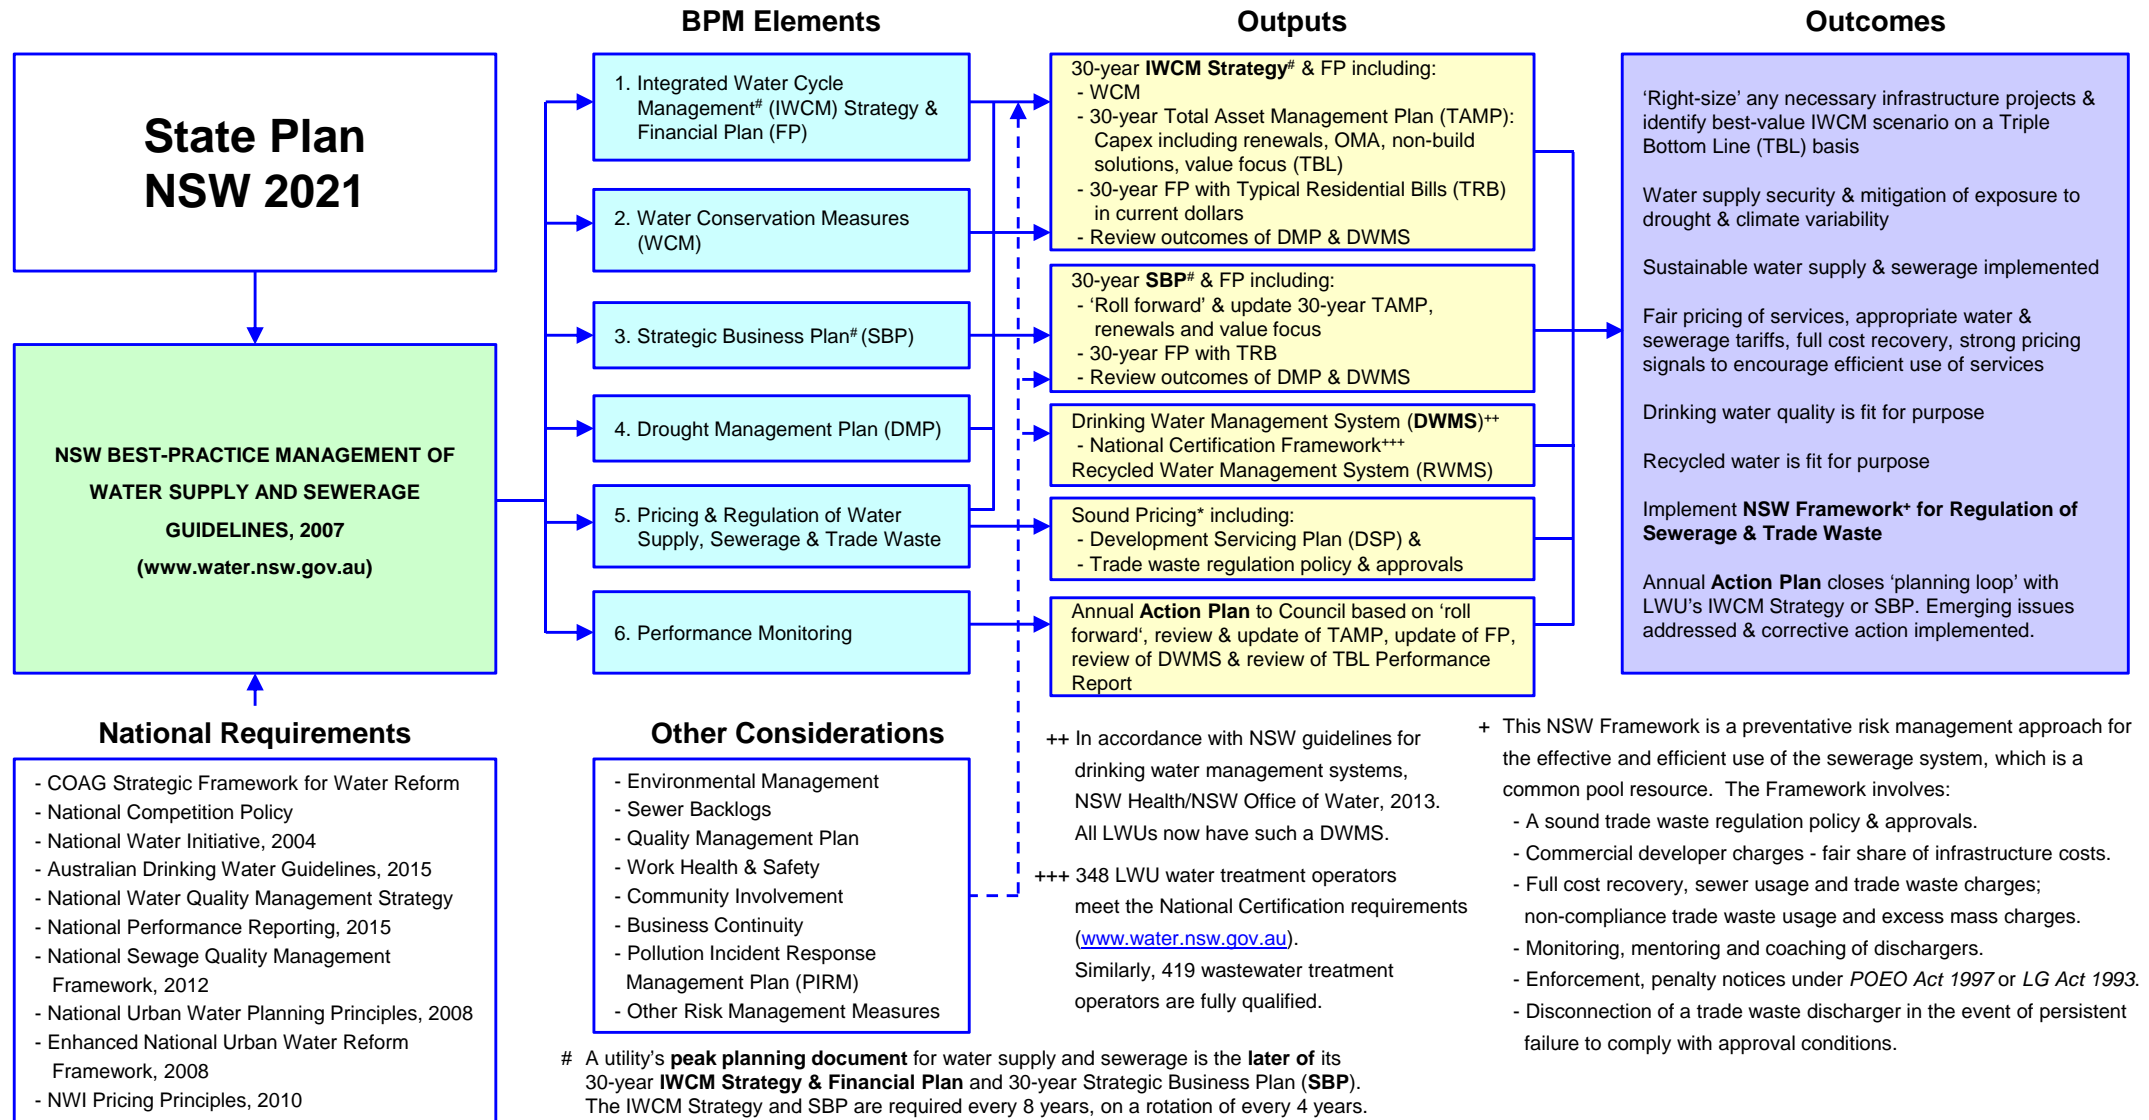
BPM Elements

Outputs

Outcomes

State Plan NSW 2021

NSW BEST-PRACTICE MANAGEMENT OF WATER SUPPLY AND SEWERAGE GUIDELINES, 2007 (www.water.nsw.gov.au)

1. Integrated Water Cycle Management# (IWCM) Strategy & Financial Plan (FP)

2. Water Conservation Measures (WCM)

3. Strategic Business Plan# (SBP)

4. Drought Management Plan (DMP)

5. Pricing & Regulation of Water Supply, Sewerage & Trade Waste

6. Performance Monitoring

30-year **IWCM Strategy**# & FP including:
- WCM
- 30-year Total Asset Management Plan (TAMP): Capex including renewals, OMA, non-build solutions, value focus (TBL)
- 30-year FP with Typical Residential Bills (TRB) in current dollars
- Review outcomes of DMP & DWMS

30-year **SBP**# & FP including:
- 'Roll forward' & update 30-year TAMP, renewals and value focus
- 30-year FP with TRB
- Review outcomes of DMP & DWMS

Drinking Water Management System (**DWMS**)++
- National Certification Framework+++
Recycled Water Management System (RWMS)

Sound Pricing* including:
- Development Servicing Plan (DSP) &
- Trade waste regulation policy & approvals

Annual **Action Plan** to Council based on 'roll forward', review & update of TAMP, update of FP, review of DWMS & review of TBL Performance Report

'Right-size' any necessary infrastructure projects & identify best-value IWCM scenario on a Triple Bottom Line (TBL) basis

Water supply security & mitigation of exposure to drought & climate variability

Sustainable water supply & sewerage implemented

Fair pricing of services, appropriate water & sewerage tariffs, full cost recovery, strong pricing signals to encourage efficient use of services

Drinking water quality is fit for purpose

Recycled water is fit for purpose

Implement **NSW Framework+ for Regulation of Sewerage & Trade Waste**

Annual **Action Plan** closes 'planning loop' with LWU's IWCM Strategy or SBP. Emerging issues addressed & corrective action implemented.

National Requirements

- COAG Strategic Framework for Water Reform
- National Competition Policy
- National Water Initiative, 2004
- Australian Drinking Water Guidelines, 2015
- National Water Quality Management Strategy
- National Performance Reporting, 2015
- National Sewage Quality Management Framework, 2012
- National Urban Water Planning Principles, 2008
- Enhanced National Urban Water Reform Framework, 2008
- NWI Pricing Principles, 2010

Other Considerations

- Environmental Management
- Sewer Backlogs
- Quality Management Plan
- Work Health & Safety
- Community Involvement
- Business Continuity
- Pollution Incident Response Management Plan (PIRM)
- Other Risk Management Measures

++ In accordance with NSW guidelines for drinking water management systems, NSW Health/NSW Office of Water, 2013. All LWUs now have such a DWMS.

+++ 348 LWU water treatment operators meet the National Certification requirements (www.water.nsw.gov.au). Similarly, 419 wastewater treatment operators are fully qualified.

+ This NSW Framework is a preventative risk management approach for the effective and efficient use of the sewerage system, which is a common pool resource. The Framework involves:
- A sound trade waste regulation policy & approvals.
- Commercial developer charges - fair share of infrastructure costs.
- Full cost recovery, sewer usage and trade waste charges; non-compliance trade waste usage and excess mass charges.
- Monitoring, mentoring and coaching of dischargers.
- Enforcement, penalty notices under *POEO Act 1997* or *LG Act 1993*.
- Disconnection of a trade waste discharger in the event of persistent failure to comply with approval conditions.

# A utility's **peak planning document** for water supply and sewerage is the **later of** its 30-year **IWCM Strategy & Financial Plan** and 30-year Strategic Business Plan (**SBP**). The IWCM Strategy and SBP are required every 8 years, on a rotation of every 4 years.